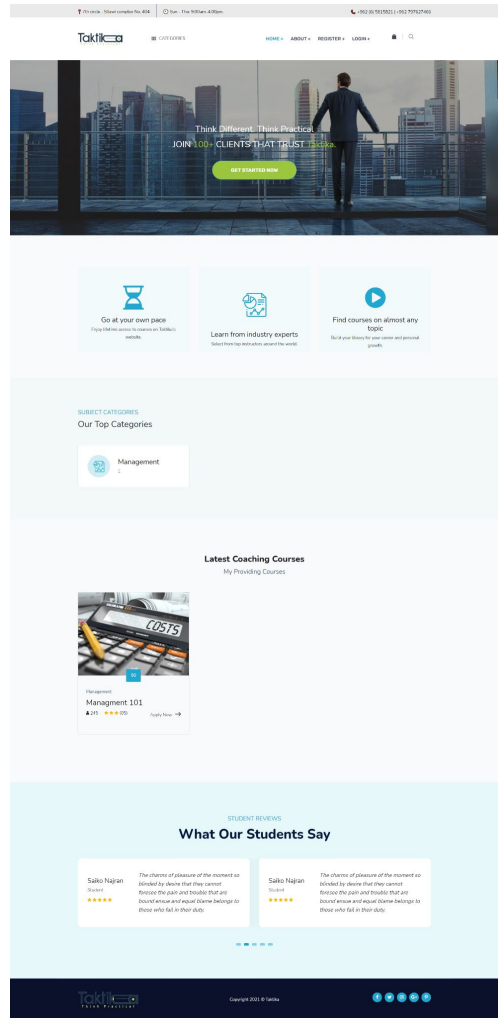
7th circle - Silawi complex No. 404 | Sun - Thu 9:00am-4:00pm | +962 (6) 5815521 | +962 797527900

Taktika | CATEGORIES | HOME | ABOUT | REGISTER | LOGIN

Think Different. Think Practical.
JOIN 100+ CLIENTS THAT TRUST Taktika.

GET STARTED NOW

Go at your own pace
Enjoy lifetime access to courses on Taktika's website.

Learn from industry experts
Select from top instructors around the world.

Find courses on almost any topic
Build your library for your career and personal growth.

SUBJECT CATEGORIES
Our Top Categories

Management
1

Latest Coaching Courses
My Providing Courses

COSTS

Management
Managment 101
245 (0) Apply Now

STUDENT REVIEWS
What Our Students Say

Saiko Najran
Student
The charms of pleasure of the moment so blinded by desire that they cannot foresee the pain and trouble that are bound ensue and equal blame belongs to those who fail in their duty.

Saiko Najran
Student
The charms of pleasure of the moment so blinded by desire that they cannot foresee the pain and trouble that are bound ensue and equal blame belongs to those who fail in their duty.

Taktika
Think Practical

Copyright 2021 © Taktika